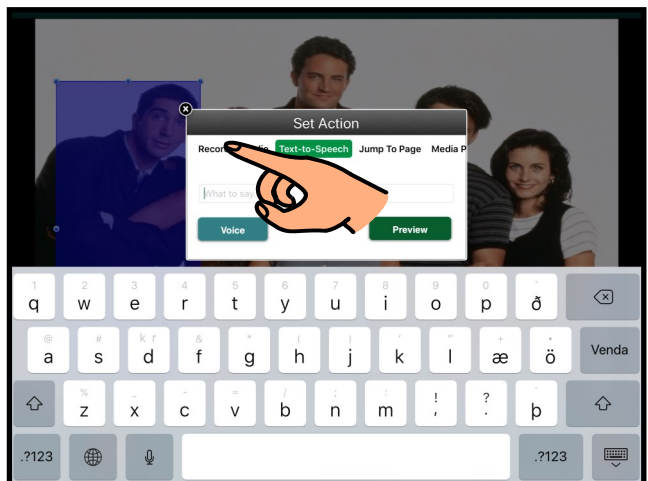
Set Action

Recor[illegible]dio Text-to-Speech Jump To Page Media P

What to say

Voice

Preview

1 q
2 w
3 e
4 r
5 t
6 y
7 u
8 i
9 o
0 p
ð

@ a
# s
kr d
& f
* g
( h
) j
' k
" l
+ æ
ö

Venda

% z
- x
- c
= v
/ b
; n
: m
! ,
? .
þ

.?123
.?123